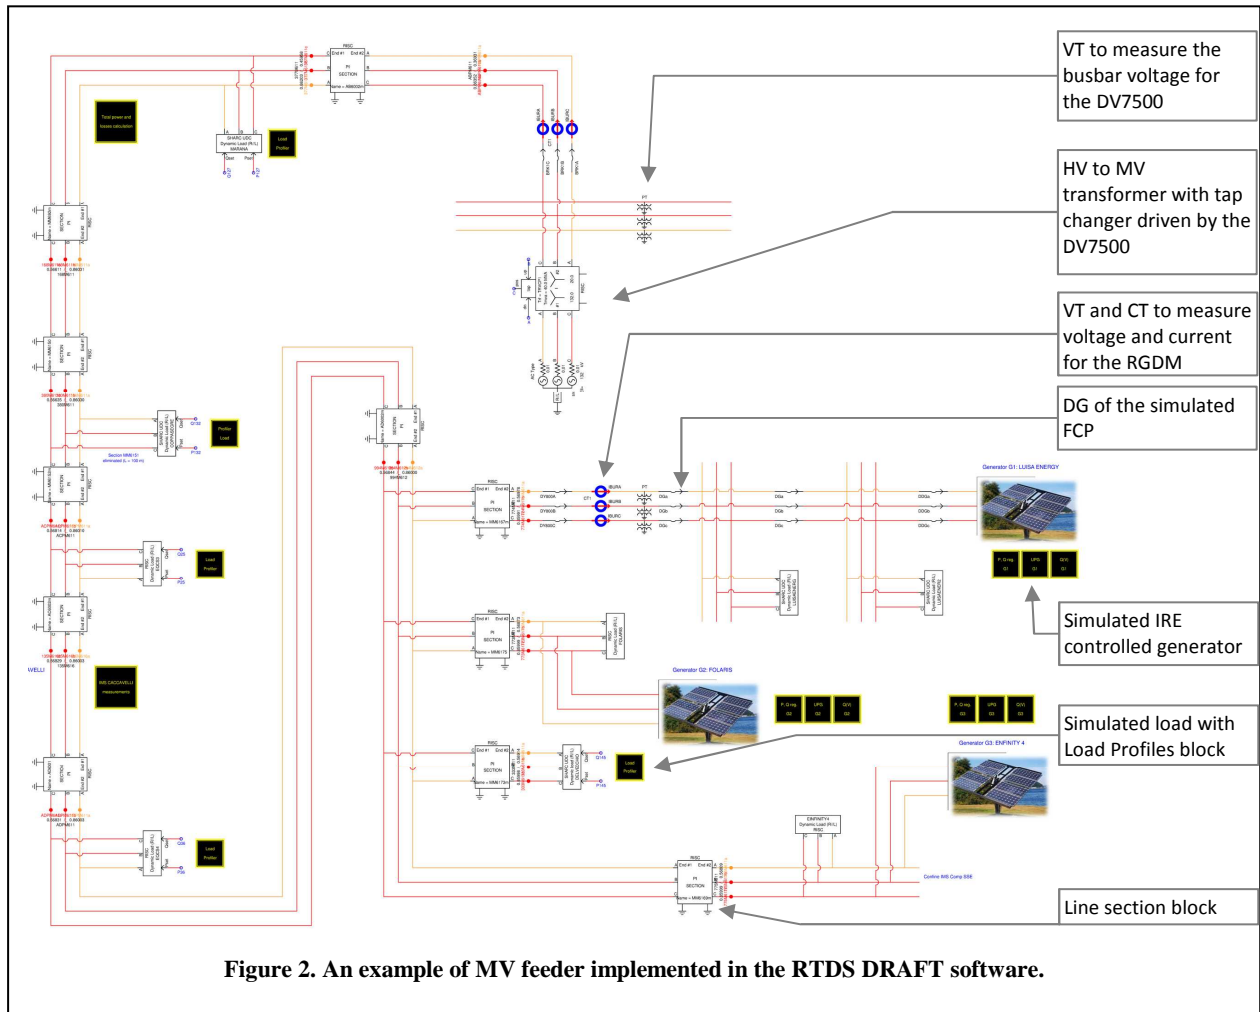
VT to measure the busbar voltage for the DV7500

HV to MV transformer with tap changer driven by the DV7500

VT and CT to measure voltage and current for the RGDM

DG of the simulated FCP

Simulated IRE controlled generator

Simulated load with Load Profiles block

Line section block

Total power and losses calculation

Load Profiler

Profiler Load

Load Profiler

IMS CACCAVELLI measurements

Load Profiler

Load Profiler

Load Profiler

Generator G1: LUISA ENERGY

Generator G2: FOLARIS

Generator G3: ENFINITY 4

RISC
PI
SECTION

ENFINITY4
Dynamic Load (R/L)
RISC

Confine IMS Comp SSE

Figure 2. An example of MV feeder implemented in the RTDS DRAFT software.